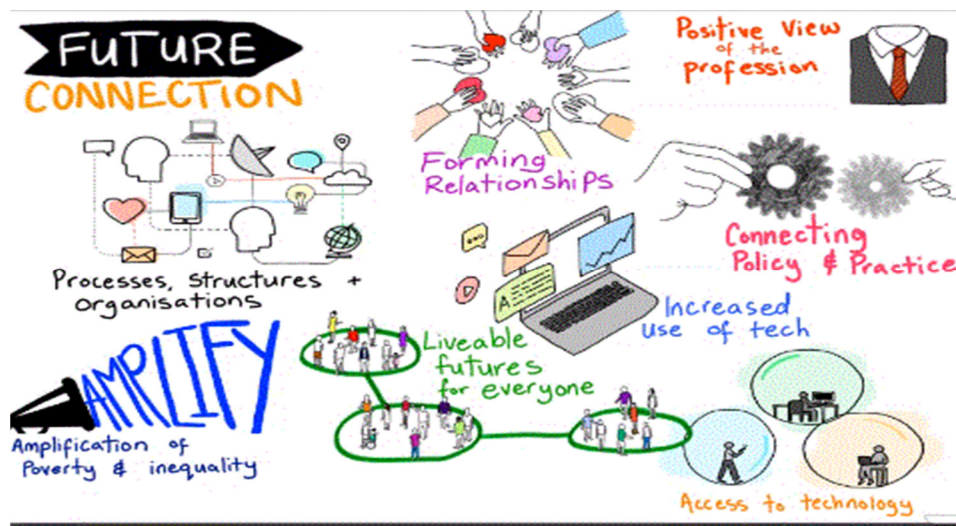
FUTURE CONNECTION

Positive View of the profession

Forming Relationships

Connecting Policy & Practice

Processes, structures + organisations

Increased use of tech

AMPLIFY

Liveable futures for everyone

Amplification of Poverty & inequality

Access to technology